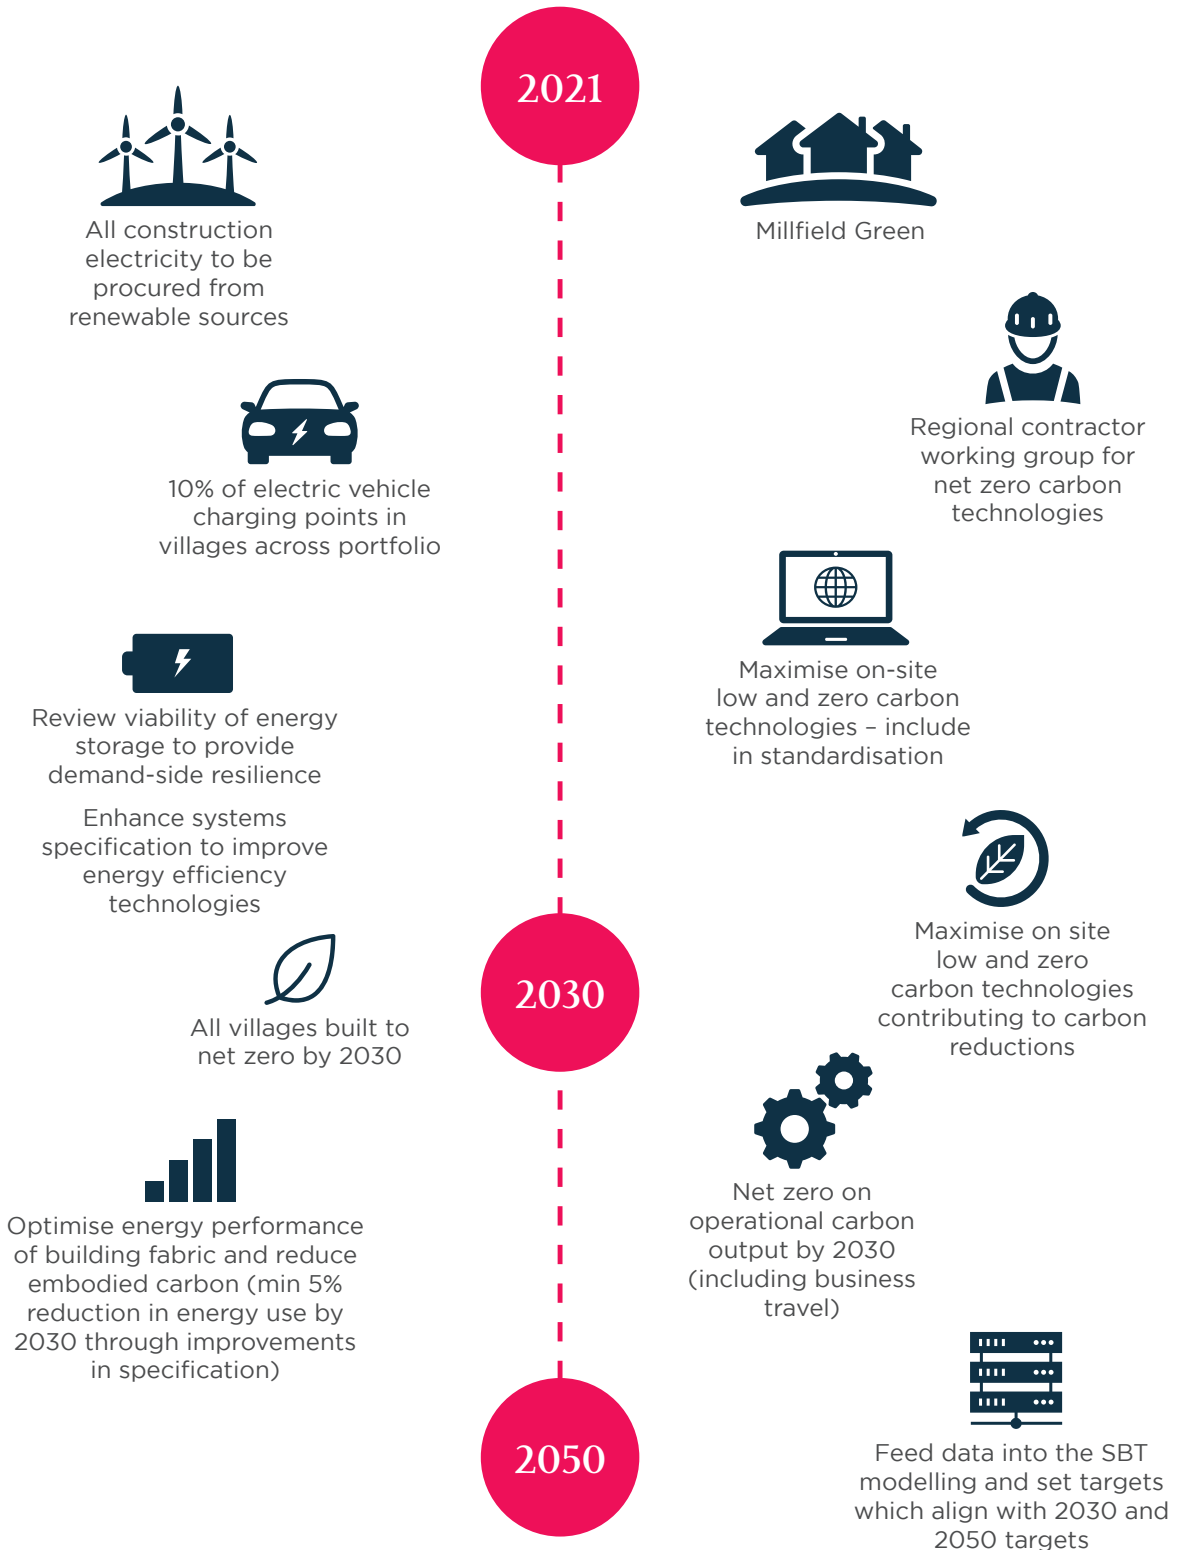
2021

All construction electricity to be procured from renewable sources

Millfield Green

Regional contractor working group for net zero carbon technologies

10% of electric vehicle charging points in villages across portfolio

Maximise on-site low and zero carbon technologies – include in standardisation

Review viability of energy storage to provide demand-side resilience

Enhance systems specification to improve energy efficiency technologies

Maximise on site low and zero carbon technologies contributing to carbon reductions

2030

All villages built to net zero by 2030

Net zero on operational carbon output by 2030 (including business travel)

Optimise energy performance of building fabric and reduce embodied carbon (min 5% reduction in energy use by 2030 through improvements in specification)

Feed data into the SBT modelling and set targets which align with 2030 and 2050 targets

2050